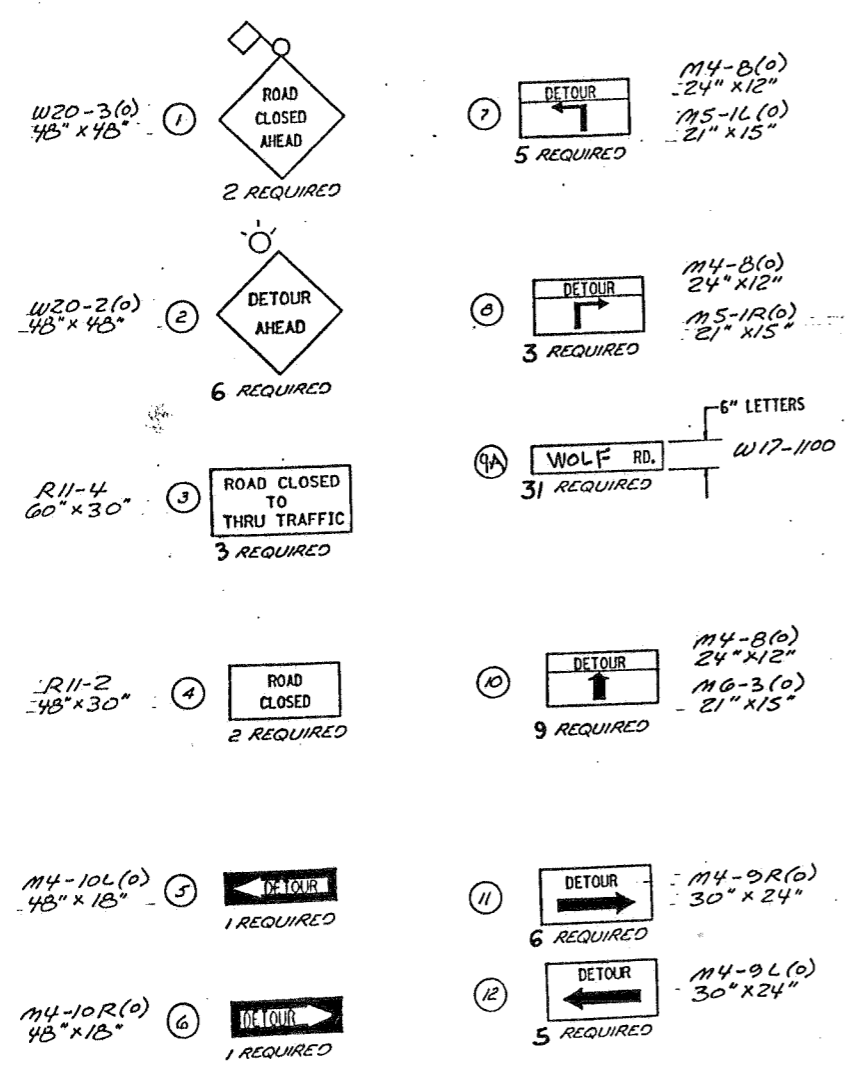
W20-3(0)
48" x 48"

1

ROAD CLOSED AHEAD

2 REQUIRED

7

DETOUR

5 REQUIRED

M4-8(0)
24" x 12"
M5-1L(0)
21" x 15"

W20-2(0)
48" x 48"

2

DETOUR AHEAD

6 REQUIRED

8

DETOUR

3 REQUIRED

M4-8(0)
24" x 12"
M5-1R(0)
21" x 15"

6" LETTERS

9A

WOLF RD.

31 REQUIRED

W17-1100

R11-4
60" x 30"

3

ROAD CLOSED TO THRU TRAFFIC

3 REQUIRED

R11-2
48" x 30"

4

ROAD CLOSED

2 REQUIRED

10

DETOUR

9 REQUIRED

M4-8(0)
24" x 12"
M6-3(0)
21" x 15"

M4-10L(0)
48" x 18"

5

DETOUR

1 REQUIRED

11

DETOUR

6 REQUIRED

M4-9R(0)
30" x 24"

12

DETOUR

5 REQUIRED

M4-9L(0)
30" x 24"

M4-10R(0)
48" x 18"

6

DETOUR

1 REQUIRED